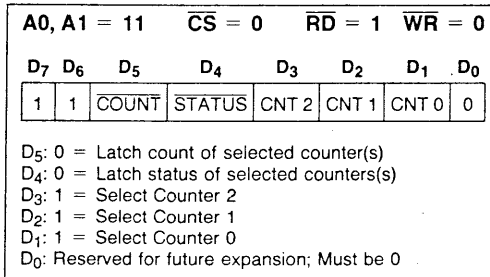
A0, A1 = 11 $\overline{CS}$ = 0 $\overline{RD}$ = 1 $\overline{WR}$ = 0

| $D_7$ | $D_6$ | $D_5$ | $D_4$ | $D_3$ | $D_2$ | $D_1$ | $D_0$ |
|---|---|---|---|---|---|---|---|
| 1 | 1 | $\overline{COUNT}$ | $\overline{STATUS}$ | CNT 2 | CNT 1 | CNT 0 | 0 |

$D_5$: 0 = Latch count of selected counter(s)
$D_4$: 0 = Latch status of selected counters(s)
$D_3$: 1 = Select Counter 2
$D_2$: 1 = Select Counter 1
$D_1$: 1 = Select Counter 0
$D_0$: Reserved for future expansion; Must be 0